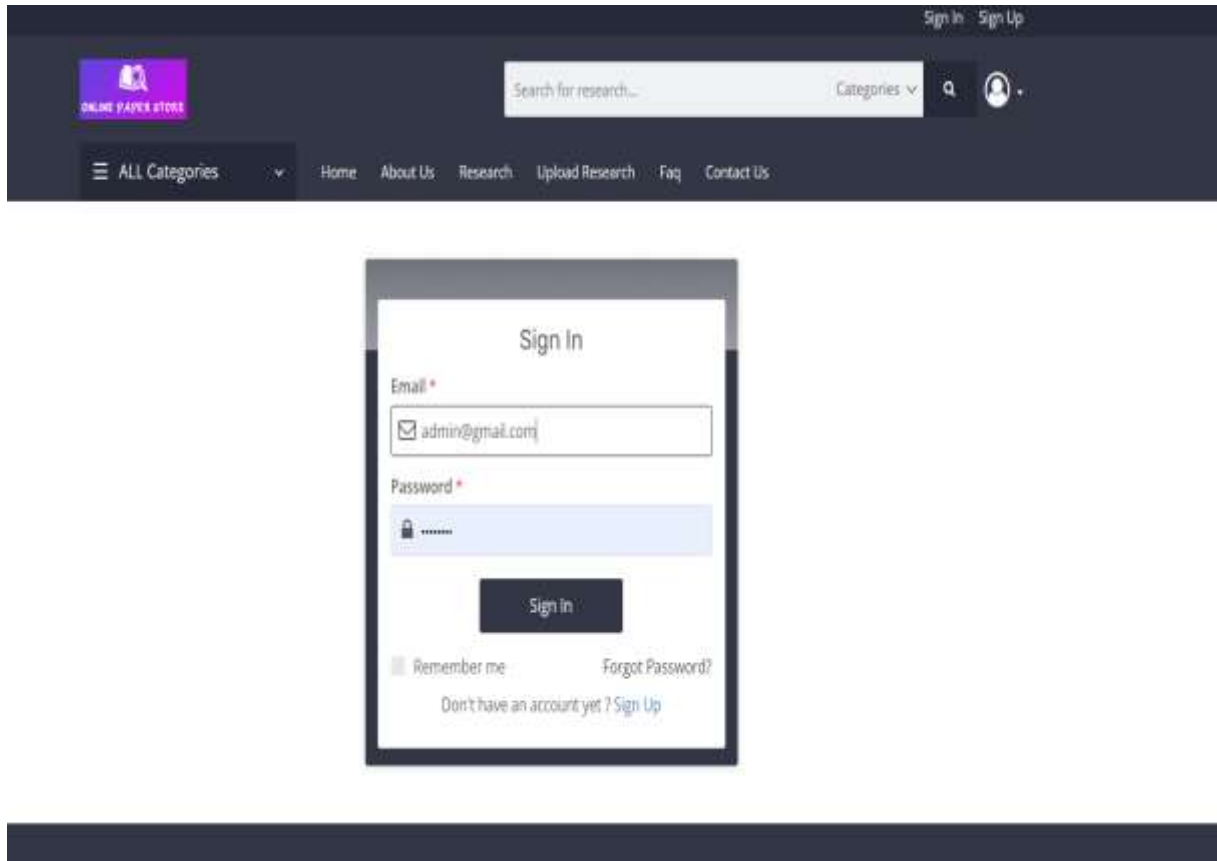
Sign In Sign Up

ONLINE PAPER STORE

Search for research...

Categories

ALL Categories

Home About Us Research Upload Research Faq Contact Us

Sign In

Email *

admin@gmail.com

Password *

••••••••

Sign In

Remember me

Forgot Password?

Don't have an account yet ? Sign Up